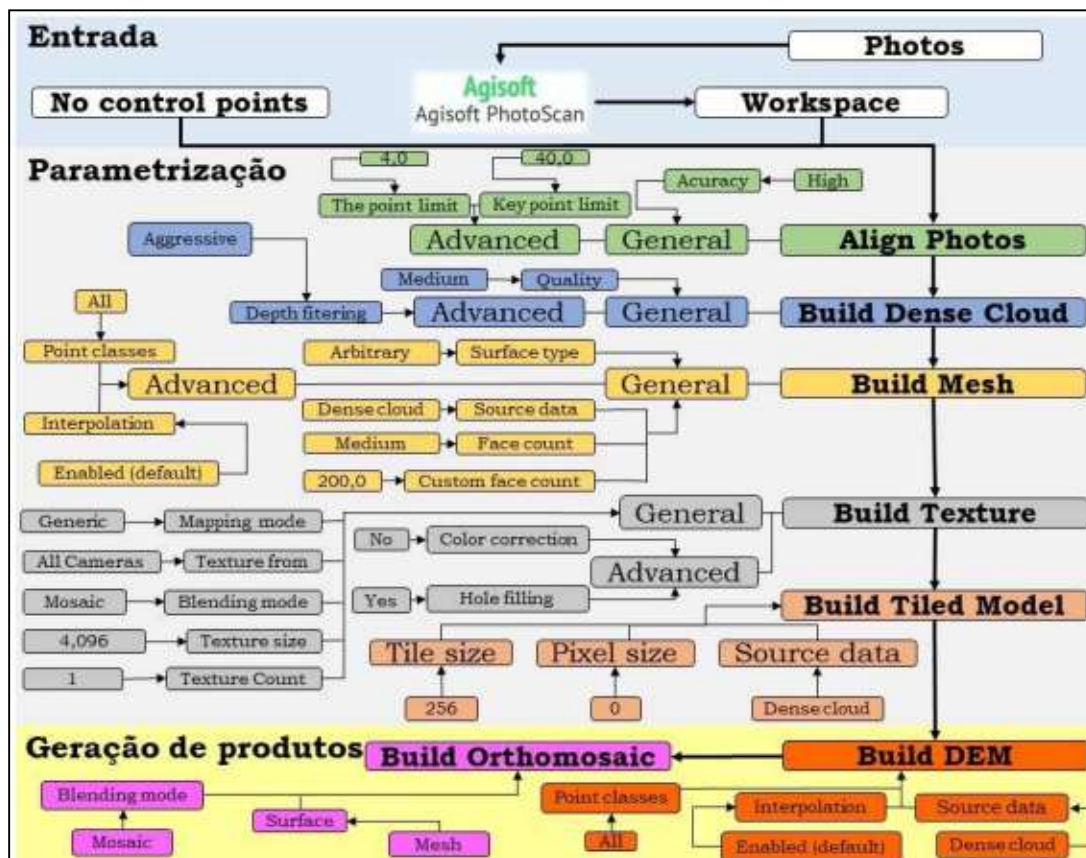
Entrada

Photos

Agisoft
Agisoft PhotoScan

No control points

Workspace

Parametrização

4,0

40,0

The point limit

Key point limit

Acuracy

High

Advanced

General

Align Photos

Aggressive

Medium

Quality

Depth fitering

Advanced

General

Build Dense Cloud

All

Point classes

Arbitrary

Surface type

Advanced

General

Build Mesh

Interpolation

Dense cloud

Source data

Medium

Face count

Enabled (default)

200,0

Custom face count

Generic

Mapping mode

General

Build Texture

All Cameras

Texture from

No

Color correction

Advanced

Mosaic

Blending mode

Yes

Hole filling

Build Tiled Model

4,096

Texture size

Tile size

Pixel size

Source data

1

Texture Count

256

0

Dense cloud

Geração de produtos

Build Orthomosaic

Build DEM

Blending mode

Surface

Point classes

Interpolation

Source data

Mosaic

Mesh

All

Enabled (default)

Dense cloud